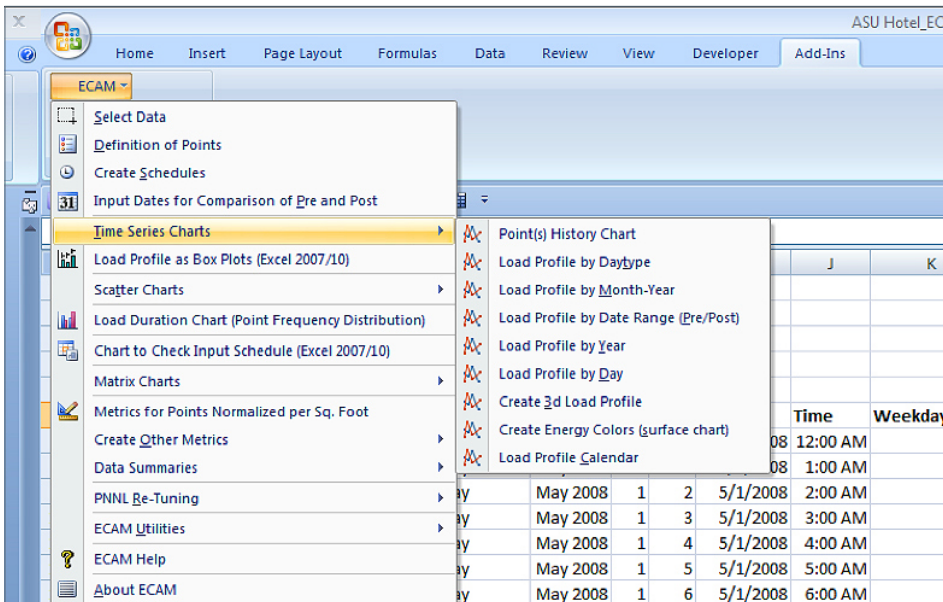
ASU Hotel_EC

Home Insert Page Layout Formulas Data Review View Developer Add-Ins

ECAM

Select Data
Definition of Points
Create Schedules
31 Input Dates for Comparison of Pre and Post
Time Series Charts
Load Profile as Box Plots (Excel 2007/10)
Scatter Charts
Load Duration Chart (Point Frequency Distribution)
Chart to Check Input Schedule (Excel 2007/10)
Matrix Charts
Metrics for Points Normalized per Sq. Foot
Create Other Metrics
Data Summaries
PNNL Re-Tuning
ECAM Utilities
ECAM Help
About ECAM

Point(s) History Chart
Load Profile by Daytype
Load Profile by Month-Year
Load Profile by Date Range (Pre/Post)
Load Profile by Year
Load Profile by Day
Create 3d Load Profile
Create Energy Colors (surface chart)
Load Profile Calendar

| | | | | J | K |
|---|---|---|---|---|---|
| | | | | Time | Weekday |
| | | | 08 | 12:00 AM | |
| | | | 08 | 1:00 AM | |
| ay | May 2008 | 1 | 2 | 5/1/2008 | 2:00 AM |
| ay | May 2008 | 1 | 3 | 5/1/2008 | 3:00 AM |
| ay | May 2008 | 1 | 4 | 5/1/2008 | 4:00 AM |
| ay | May 2008 | 1 | 5 | 5/1/2008 | 5:00 AM |
| ay | May 2008 | 1 | 6 | 5/1/2008 | 6:00 AM |